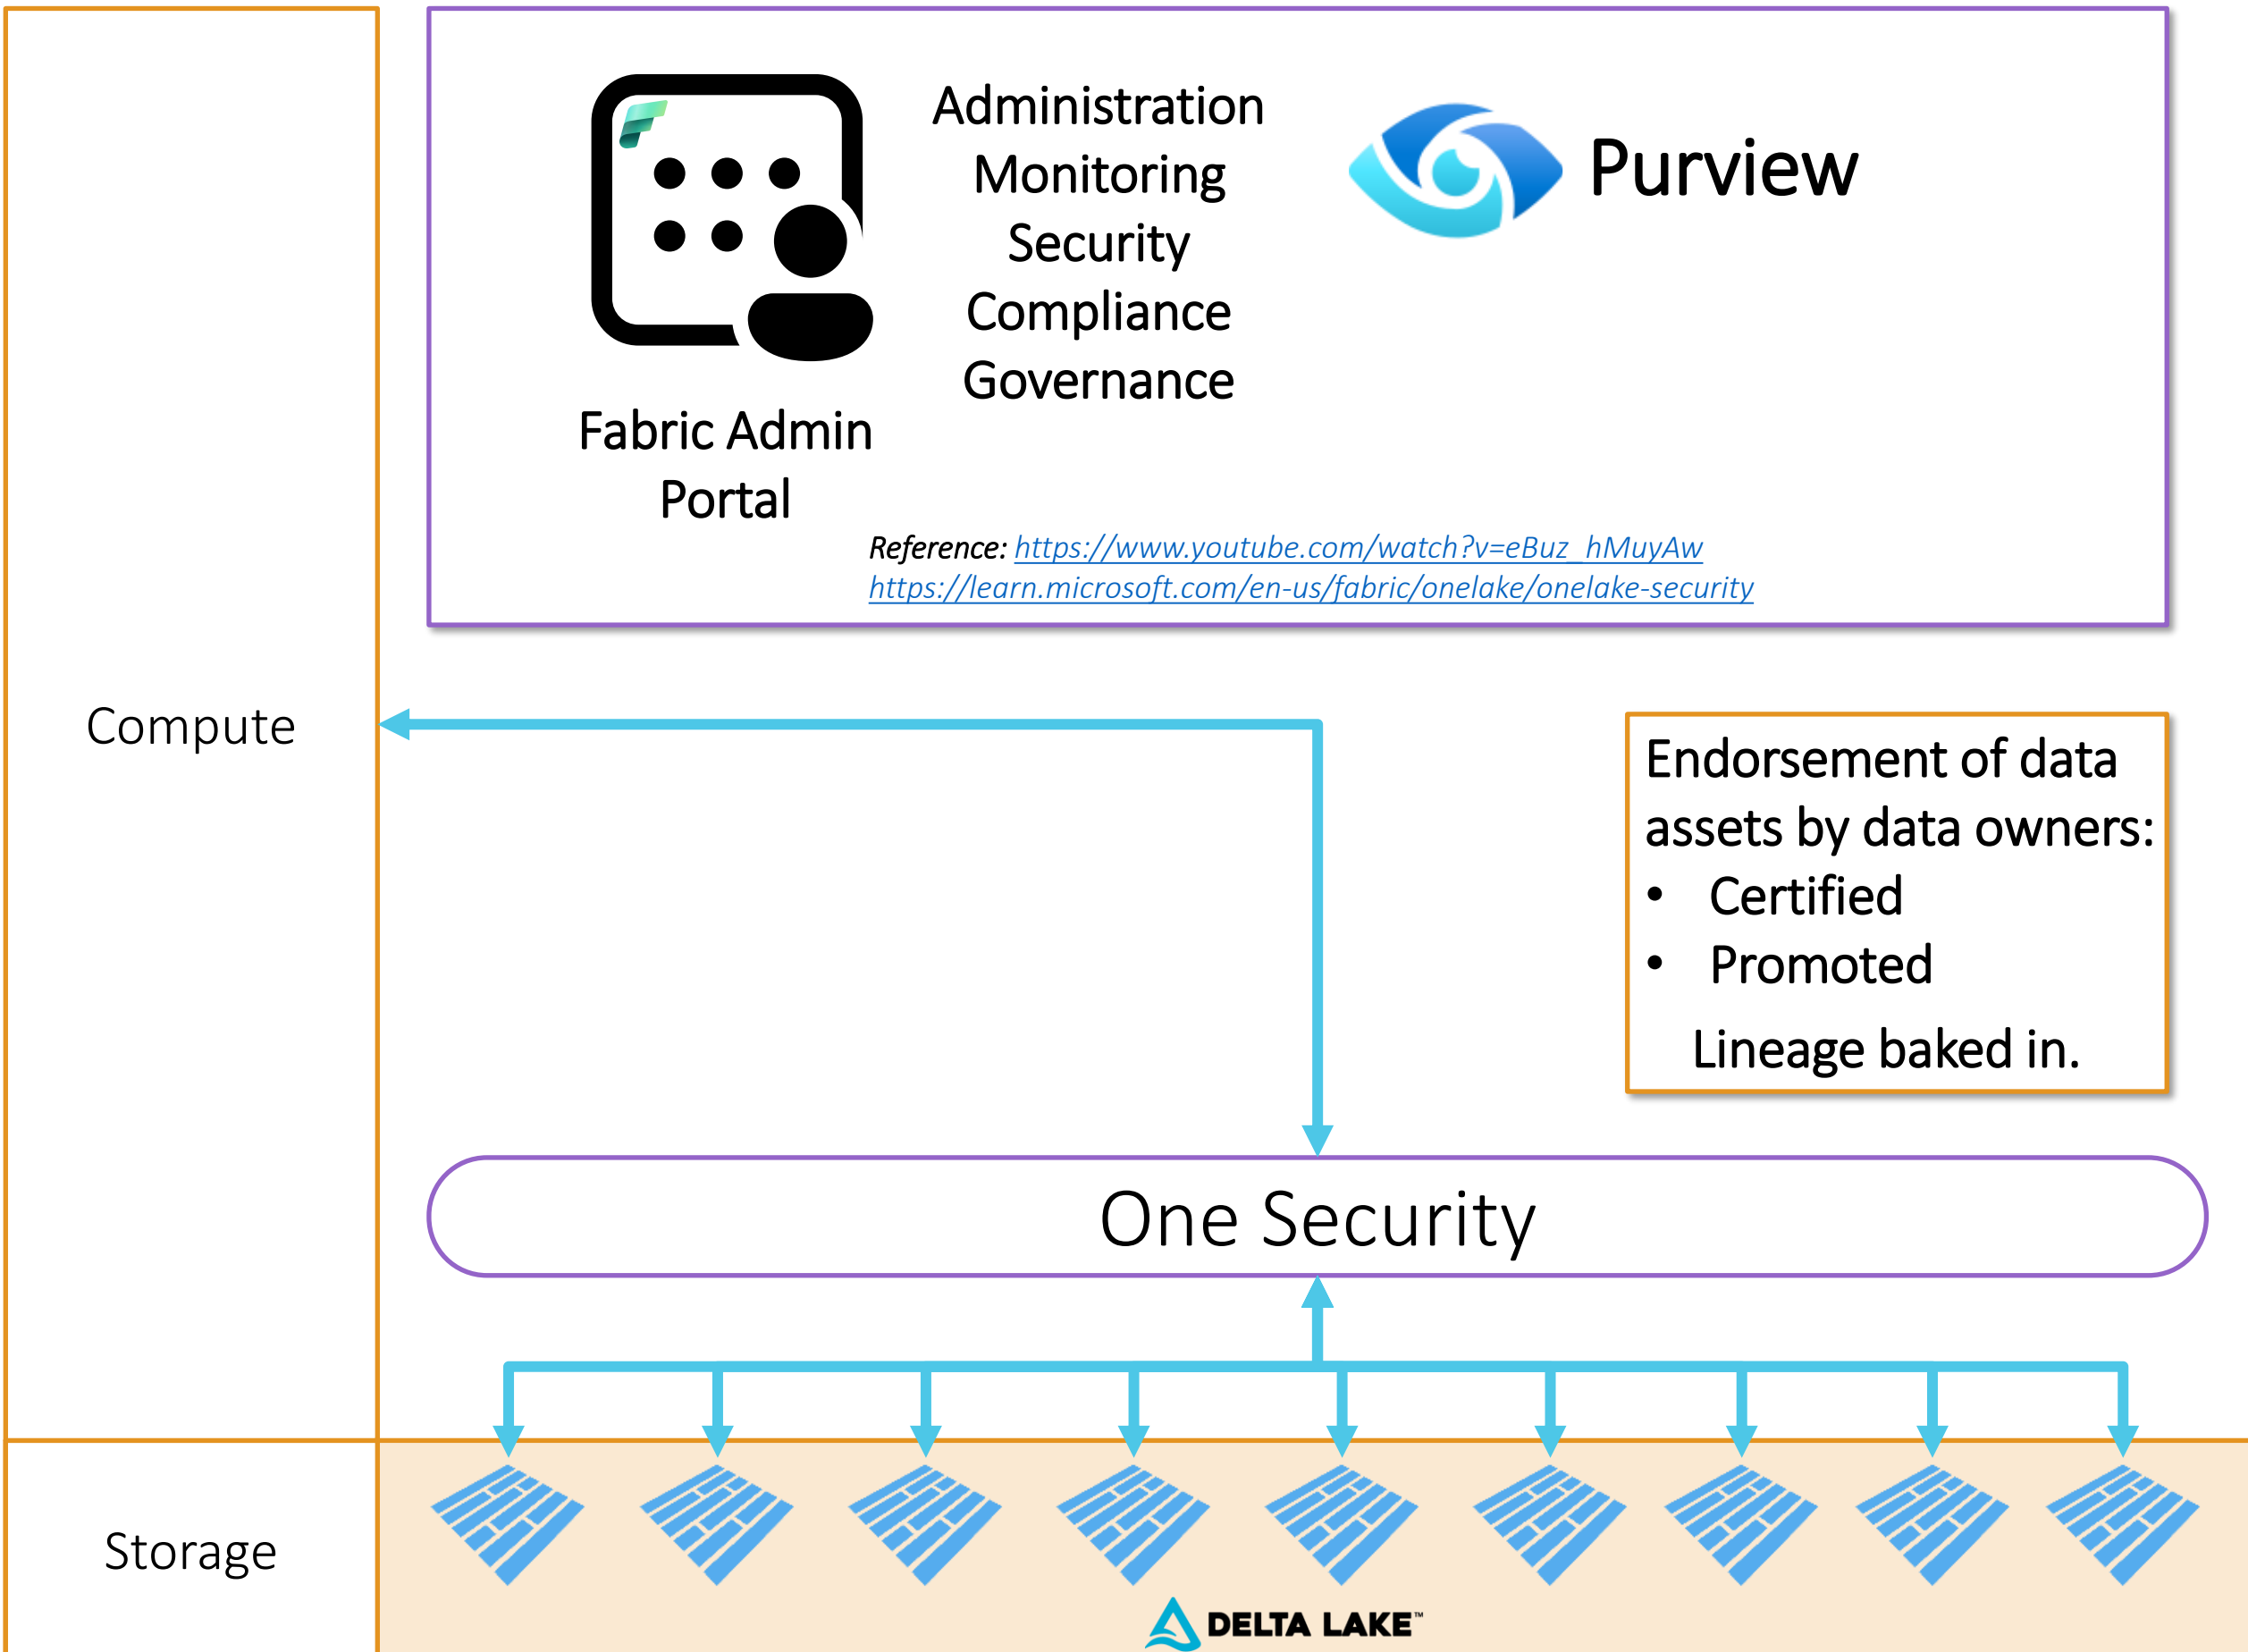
Administration
Monitoring
Security
Compliance
Governance

Purview

Fabric Admin Portal

Reference: https://www.youtube.com/watch?v=eBuz_hMuyAw
https://learn.microsoft.com/en-us/fabric/onelake/onelake-security

Compute

Endorsement of data assets by data owners:
• Certified
• Promoted

Lineage baked in.

One Security

Storage

DELTA LAKE™